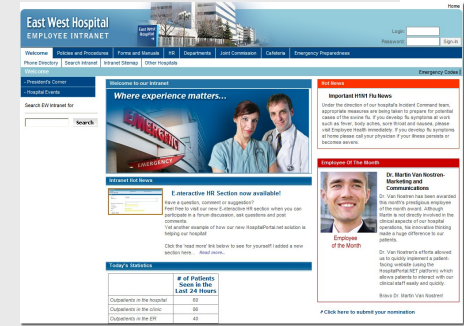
Home

East West Hospital
EMPLOYEE INTRANET

Login:
Password:
Sign In

Welcome | Policies and Procedures | Forms and Manuals | HR | Departments | Joint Commission | Cafeteria | Emergency Preparedness

Phone Directory | Search Intranet | Intranet Sitemap | Other Hospitals

Emergency Codes

Welcome
- President's Corner
- Hospital Events

Search EW Intranet for

Search

Welcome to our Intranet

Where experience matters...

EMERGENCY

Intranet Hot News

E-interactive HR Section now available!

Have a question, comment or suggestion?
Feel free to visit our new E-interactive HR section where you can participate in a forum discussion, ask questions and post comments.
Yet another example of how our new HospitalPortal.net solution is helping our hospital!

Click the 'read more' link below to see for yourself! I added a new section here.... Read more...

Today's Statistics

| | # of Patients Seen in the Last 24 Hours |
|---|---|
| Outpatients in the hospital | 60 |
| Outpatients in the clinic | 56 |
| Outpatients in the ER | 45 |

Hot News

Important H1N1 Flu News

Under the direction of our hospital's Incident Command team, appropriate measures are being taken to prepare for potential cases of the swine flu. If you develop flu symptoms at work such as fever, body aches, sore throat and nausea, please visit Employee Health immediately. If you develop flu symptoms at home please call your physician if your illness persists or becomes severe.

Employee Of The Month

Dr. Martin Van Nostren- Marketing and Communications

Dr. Van Nostren has been awarded this month's prestigious employee of the month award. Although Martin is not directly involved in the clinical aspects of our hospital operations, his innovative thinking made a huge difference to our patients.

Dr. Van Nostren's efforts allowed us to quickly implement a patient-facing website (using the HospitalPortal.NET platform) which allows patients to interact with our clinical staff easily and quickly.

Bravo Dr. Martin Van Nostren!

Employee of the Month

Click here to submit your nomination